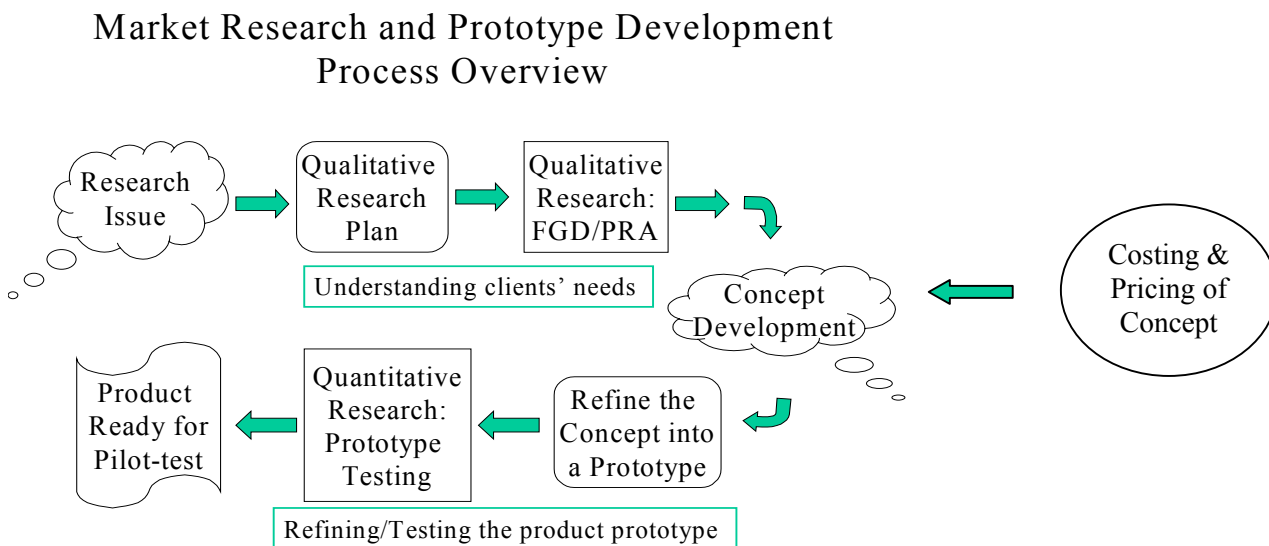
Market Research and Prototype Development Process Overview

Research Issue

Qualitative Research Plan

Qualitative Research: FGD/PRA

Understanding clients' needs

Concept Development

Costing & Pricing of Concept

Refine the Concept into a Prototype

Quantitative Research: Prototype Testing

Product Ready for Pilot-test

Refining/Testing the product prototype